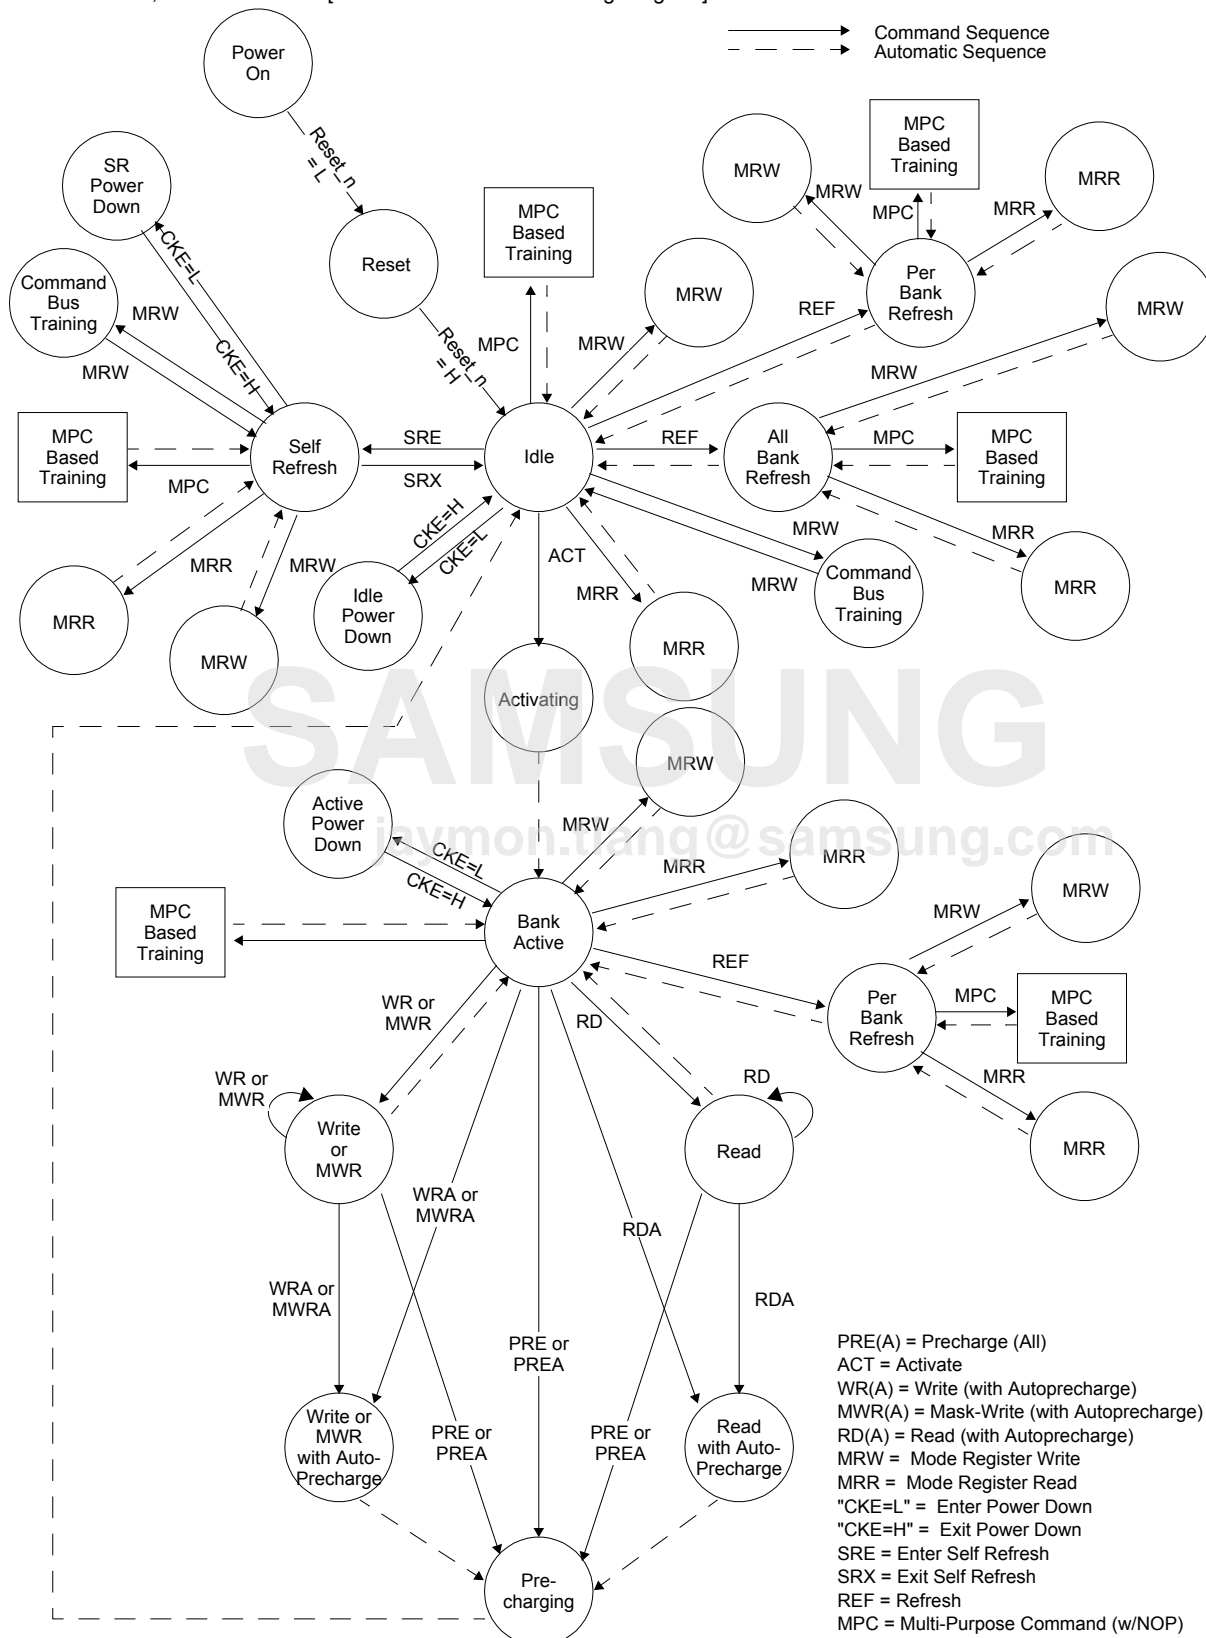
Command Sequence
Automatic Sequence

Power On

Reset_n = L

Reset

Reset_n = H

SR Power Down

CKE=L

CKE=H

Command Bus Training

MRW

MRW

MPC Based Training

MPC

Self Refresh

SRE

SRX

Idle

MPC

MPC Based Training

MRW

MRW

MRR

MRW

MRR

Idle Power Down

CKE=H

CKE=L

ACT

MRR

MRR

MRW

MRW

MPC Based Training

MRW

MPC

MRR

Per Bank Refresh

REF

MRW

MRW

REF

All Bank Refresh

MPC

MPC Based Training

MRR

MRR

MRW

MRW

Command Bus Training

Activating

SAMSUNG

jnymon.tiang@samsung.com

MRW

MRW

Active Power Down

CKE=L

CKE=H

MRR

MRR

MPC Based Training

Bank Active

MRW

MRW

REF

Per Bank Refresh

MPC

MPC Based Training

MRR

MRR

WR or MWR

WR or MWR

Write or MWR

RD

RD

Read

WRA or MWRA

RDA

WRA or MWRA

RDA

PRE or PREA

PRE or PREA

PRE or PREA

Write or MWR with Auto-Precharge

Read with Auto-Precharge

Pre-charging

PRE(A) = Precharge (All)
ACT = Activate
WR(A) = Write (with Autoprecharge)
MWR(A) = Mask-Write (with Autoprecharge)
RD(A) = Read (with Autoprecharge)
MRW = Mode Register Write
MRR = Mode Register Read
"CKE=L" = Enter Power Down
"CKE=H" = Exit Power Down
SRE = Enter Self Refresh
SRX = Exit Self Refresh
REF = Refresh
MPC = Multi-Purpose Command (w/NOP)